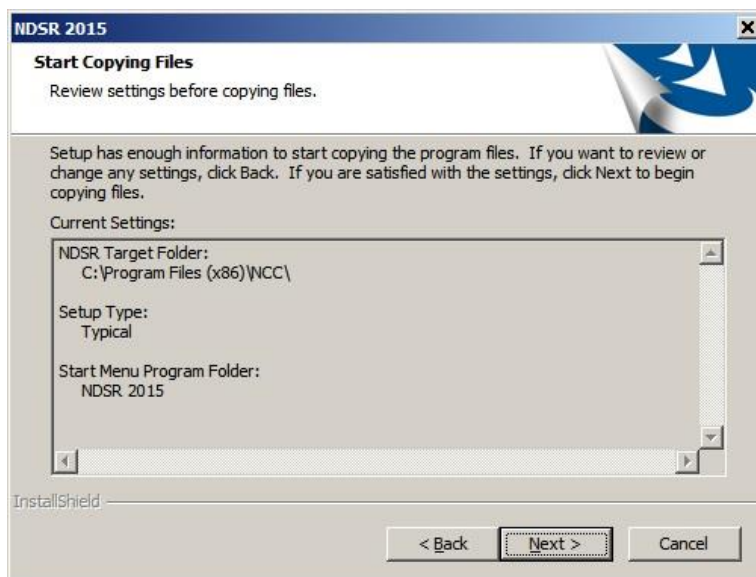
NDSR 2015

Start Copying Files

Review settings before copying files.

Setup has enough information to start copying the program files. If you want to review or change any settings, click Back. If you are satisfied with the settings, click Next to begin copying files.

Current Settings:

NDSR Target Folder:
C:\Program Files (x86)\NCC\

Setup Type:
Typical

Start Menu Program Folder:
NDSR 2015

InstallShield

< Back

Next >

Cancel